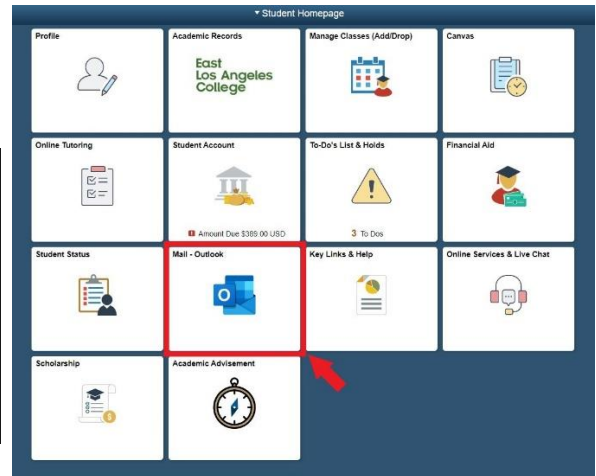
▾ Student Homepage

Profile

Academic Records

East Los Angeles College

Manage Classes (Add/Drop)

Canvas

Online Tutoring

Student Account

Amount Due $389.00 USD

To-Do's List & Holds

3 To Dos

Financial Aid

Student Status

Mail - Outlook

Key Links & Help

Online Services & Live Chat

Scholarship

Academic Advisement